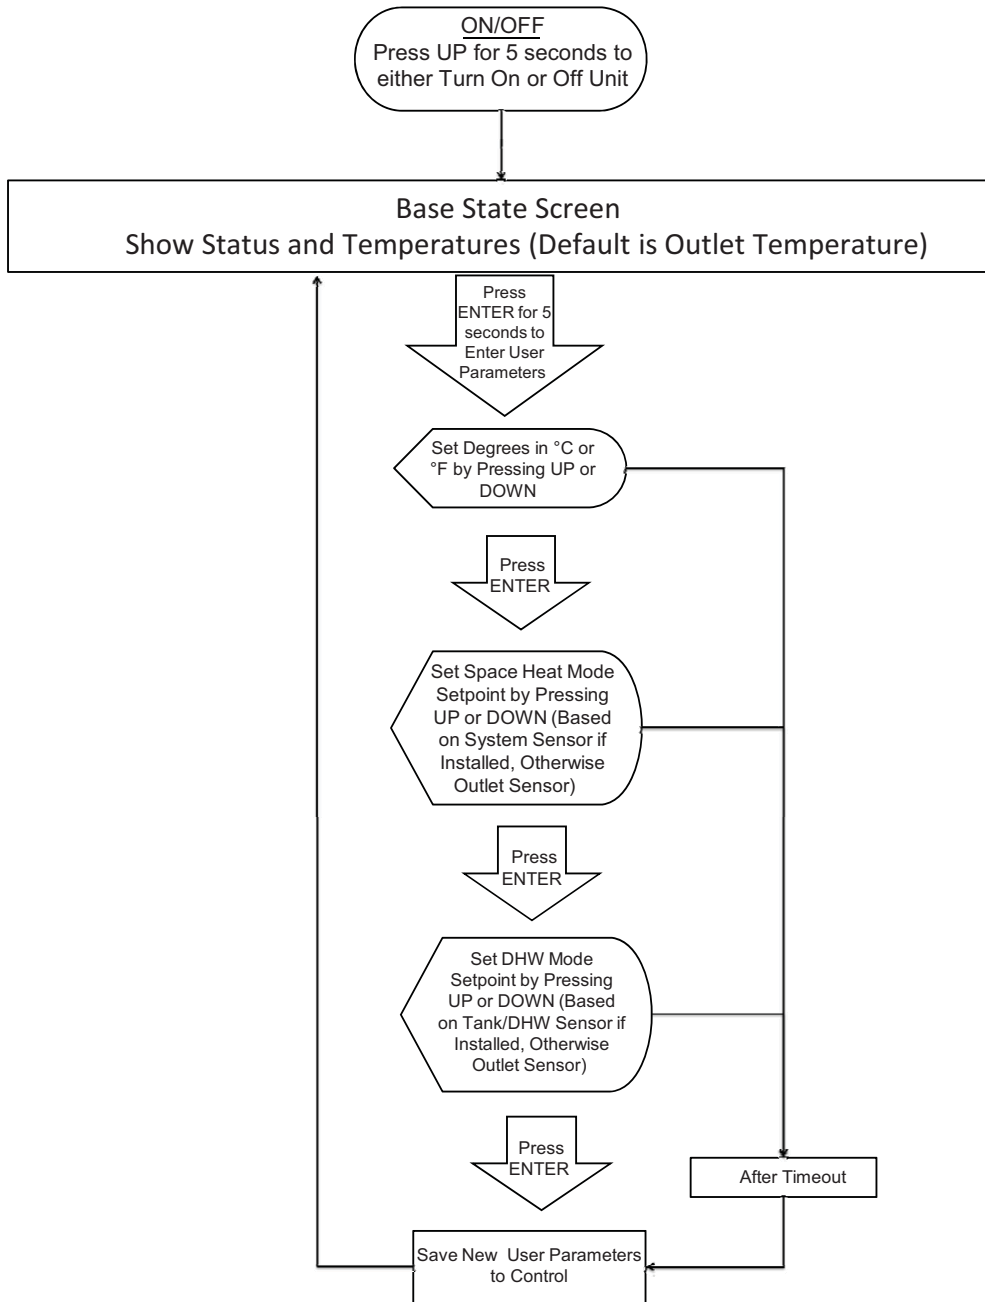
ON/OFF
Press UP for 5 seconds to either Turn On or Off Unit

Base State Screen
Show Status and Temperatures (Default is Outlet Temperature)

Press ENTER for 5 seconds to Enter User Parameters

Set Degrees in °C or °F by Pressing UP or DOWN

Press ENTER

Set Space Heat Mode Setpoint by Pressing UP or DOWN (Based on System Sensor if Installed, Otherwise Outlet Sensor)

Press ENTER

Set DHW Mode Setpoint by Pressing UP or DOWN (Based on Tank/DHW Sensor if Installed, Otherwise Outlet Sensor)

Press ENTER

After Timeout

Save New User Parameters to Control